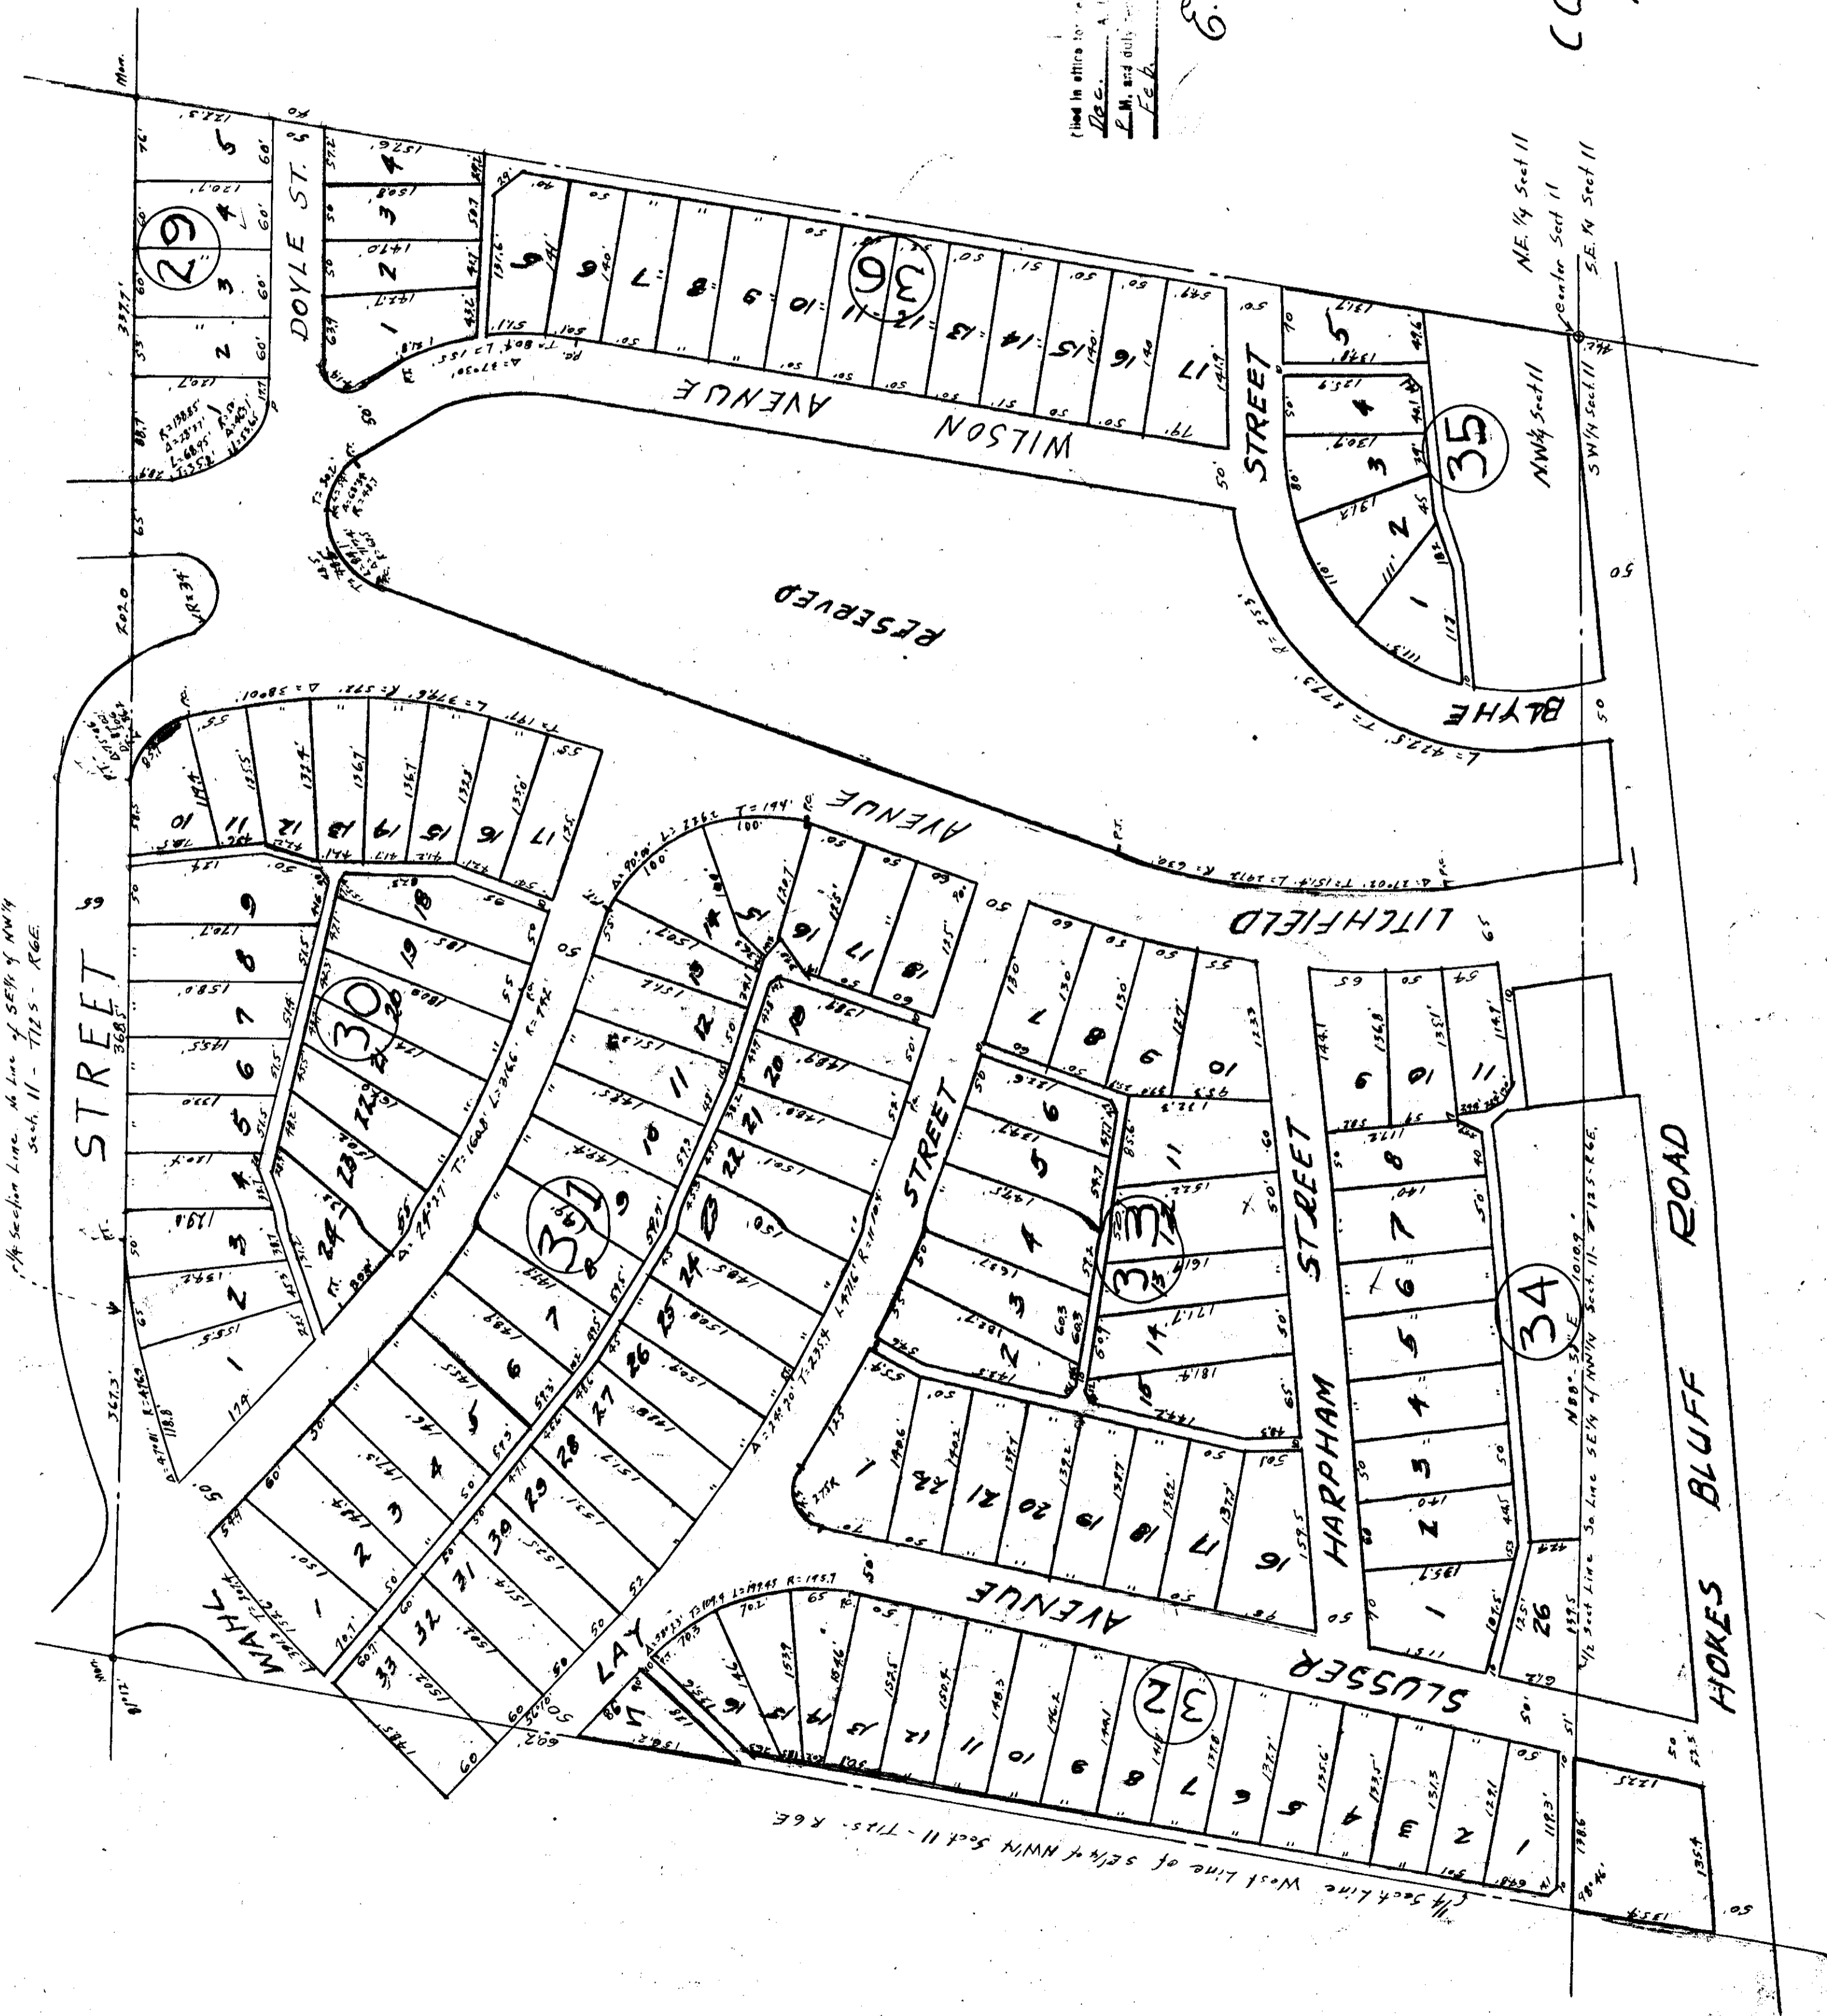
Filed in office for
Dec. A.
P.M. and duly
Feb.

29
DOYLE ST.
36
WILSON AVENUE
STREET
35
N.E. ¼ Sect 11
Center Sect 11
S.E. ¼ Sect 11
N.W.¼ Sect 11
S.W.¼ Sect 11
RESERVED
BLYTHE
AVENUE
LITCHFIELD
STREET
30
31
33
STREET
HARPHAM
STREET
34
ROAD
BLUFF
HOKES
AVENUE
SLUSSER
32
LAY
WAHL
¼ Sect. Line West Line of SE¼ of NW¼ Sect 11 - T12S - R6E
¼ Section Line. N. Line of SE¼ of NW¼ Sect. 11 - T12S - R6E.
½ Sect Line So Line SE¼ of NW¼ Sect. 11 - T12S - R6E.